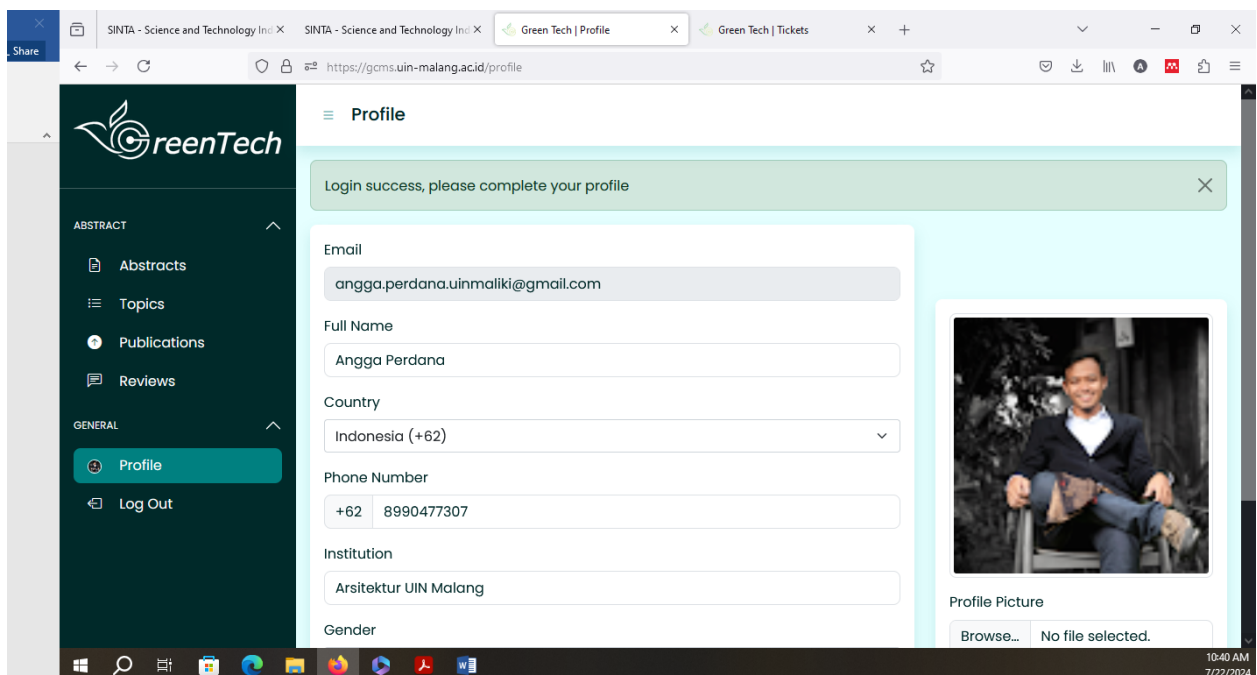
Share

SINTA - Science and Technology Ind ×
SINTA - Science and Technology Ind ×
Green Tech | Profile ×
Green Tech | Tickets ×
+

https://gcms.uin-malang.ac.id/profile

GreenTech

ABSTRACT
Abstracts
Topics
Publications
Reviews
GENERAL
Profile
Log Out

Profile

Login success, please complete your profile ×

Email
angga.perdana.uinmaliki@gmail.com
Full Name
Angga Perdana
Country
Indonesia (+62)
Phone Number
+62 8990477307
Institution
Arsitektur UIN Malang
Gender

Profile Picture
Browse... No file selected.

10:40 AM
7/22/2024